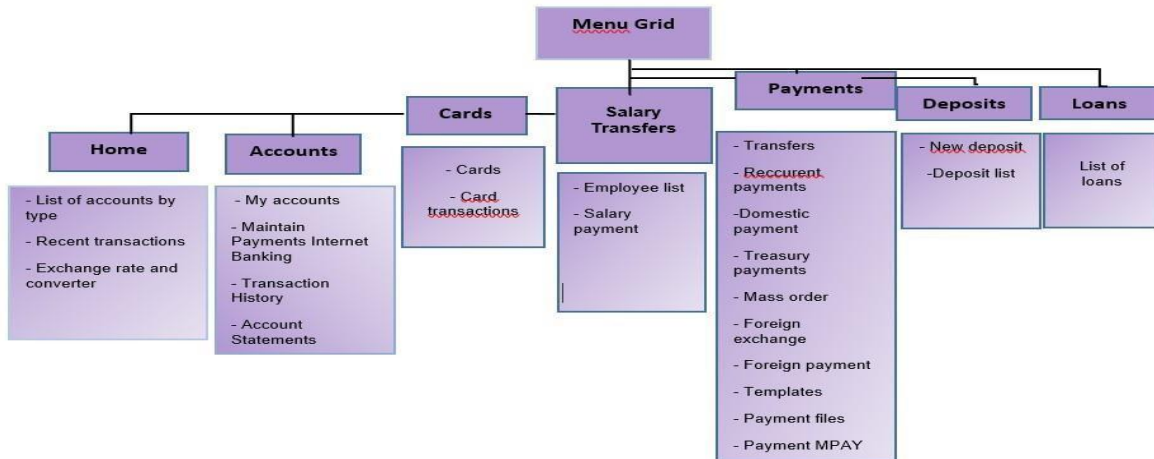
Menu Grid

Home

- List of accounts by type
- Recent transactions
- Exchange rate and converter

Accounts

- My accounts
- Maintain Payments Internet Banking
- Transaction History
- Account Statements

Cards

- Cards
- Card transactions

Salary Transfers

- Employee list
- Salary payment

Payments

- Transfers
- Reccurent payments
-Domestic payment
- Treasury payments
- Mass order
- Foreign exchange
- Foreign payment
- Templates
- Payment files
- Payment MPAY

Deposits

- New deposit
-Deposit list

Loans

List of loans